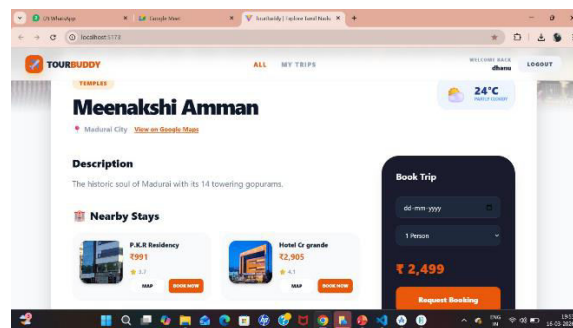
(7) WhatsApp
Google Maps
TourBuddy | Explore Tamil Nadu
localhost:5173

TOURBUDDY
ALL
MY TRIPS
WELCOME BACK
dhanu
LOGOUT

TEMPLES
Meenakshi Amman
Madurai City
View on Google Maps
24°C
PARTLY CLOUDY

Description
The historic soul of Madurai with its 14 towering gopurams.

Nearby Stays
P.K.R Residency
₹991
3.7
MAP
BOOK NOW
Hotel Cr grande
₹2,905
4.1
MAP
BOOK NOW

Book Trip
dd-mm-yyyy
1 Person
₹ 2,499
Request Booking

ENG
IN
19:5
18-03-202